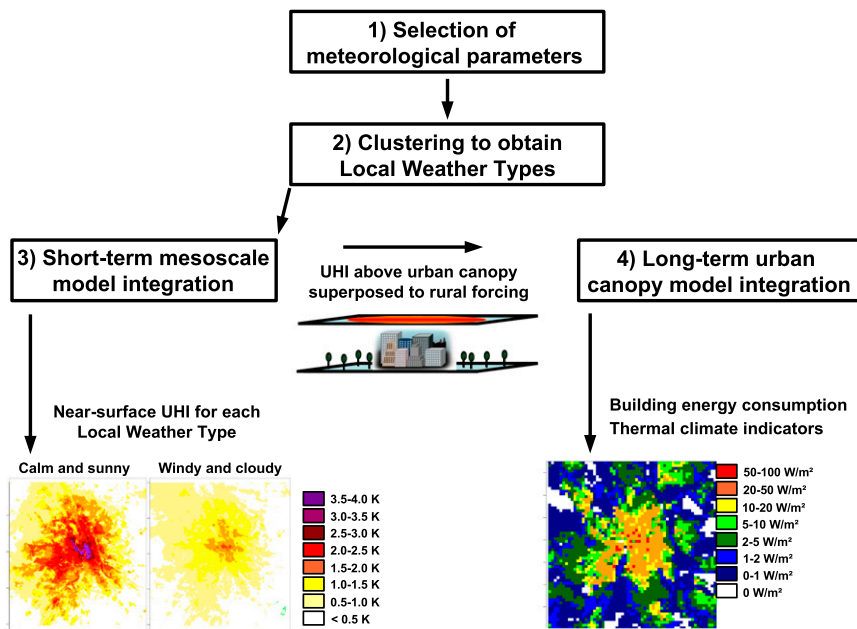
1) Selection of meteorological parameters

2) Clustering to obtain Local Weather Types

3) Short-term mesoscale model integration

UHI above urban canopy superposed to rural forcing

4) Long-term urban canopy model integration

Near-surface UHI for each Local Weather Type

Calm and sunny

Windy and cloudy

3.5-4.0 K
3.0-3.5 K
2.5-3.0 K
2.0-2.5 K
1.5-2.0 K
1.0-1.5 K
0.5-1.0 K
< 0.5 K

Building energy consumption
Thermal climate indicators

50-100 W/m²
20-50 W/m²
10-20 W/m²
5-10 W/m²
2-5 W/m²
1-2 W/m²
0-1 W/m²
0 W/m²